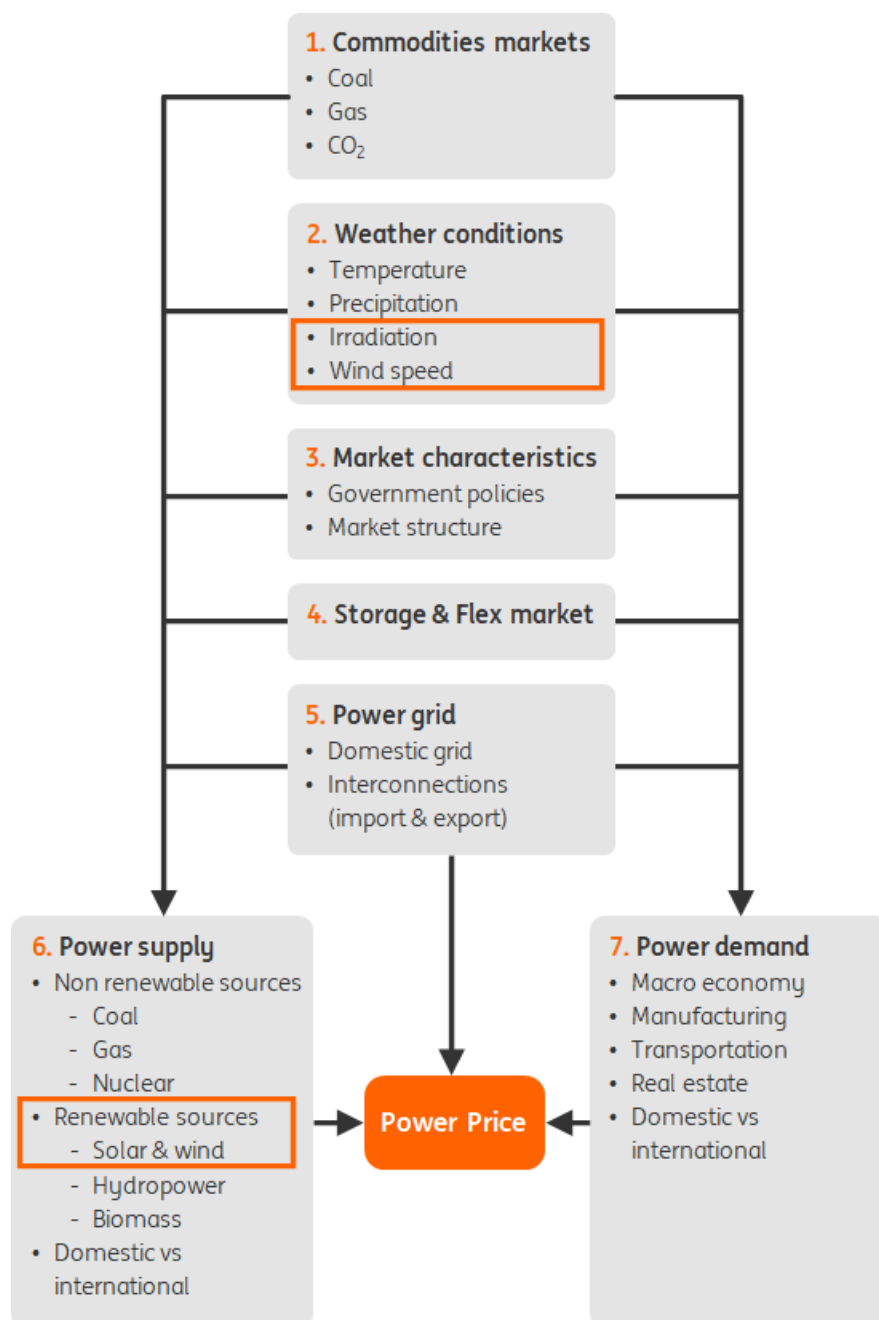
1. Commodities markets
- Coal
- Gas
- $CO_2$

2. Weather conditions
- Temperature
- Precipitation
- Irradiation
- Wind speed

3. Market characteristics
- Government policies
- Market structure

4. Storage & Flex market

5. Power grid
- Domestic grid
- Interconnections (import & export)

6. Power supply
- Non renewable sources
  - Coal
  - Gas
  - Nuclear
- Renewable sources
  - Solar & wind
  - Hydropower
  - Biomass
- Domestic vs international

Power Price

7. Power demand
- Macro economy
- Manufacturing
- Transportation
- Real estate
- Domestic vs international